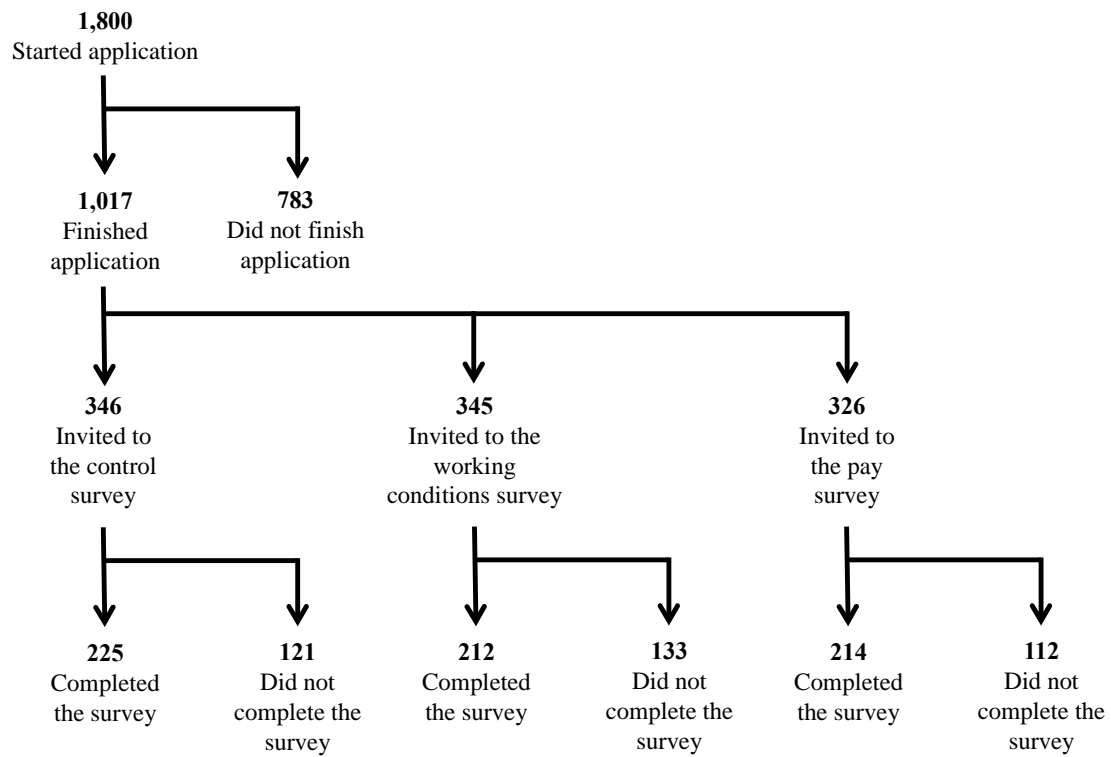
**1,800**
Started application

**1,017**
Finished application

**783**
Did not finish application

**346**
Invited to the control survey

**345**
Invited to the working conditions survey

**326**
Invited to the pay survey

**225**
Completed the survey

**121**
Did not complete the survey

**212**
Completed the survey

**133**
Did not complete the survey

**214**
Completed the survey

**112**
Did not complete the survey